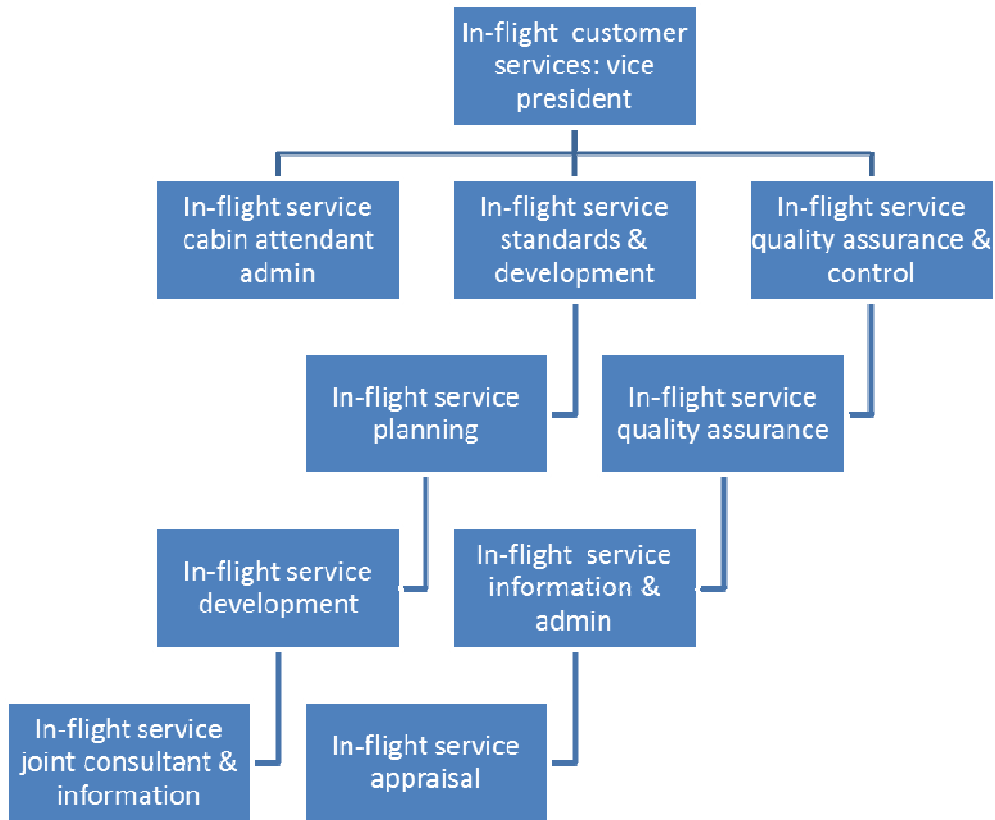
In-flight customer services: vice president

In-flight service cabin attendant admin

In-flight service standards & development

In-flight service quality assurance & control

In-flight service planning

In-flight service quality assurance

In-flight service development

In-flight service information & admin

In-flight service joint consultant & information

In-flight service appraisal